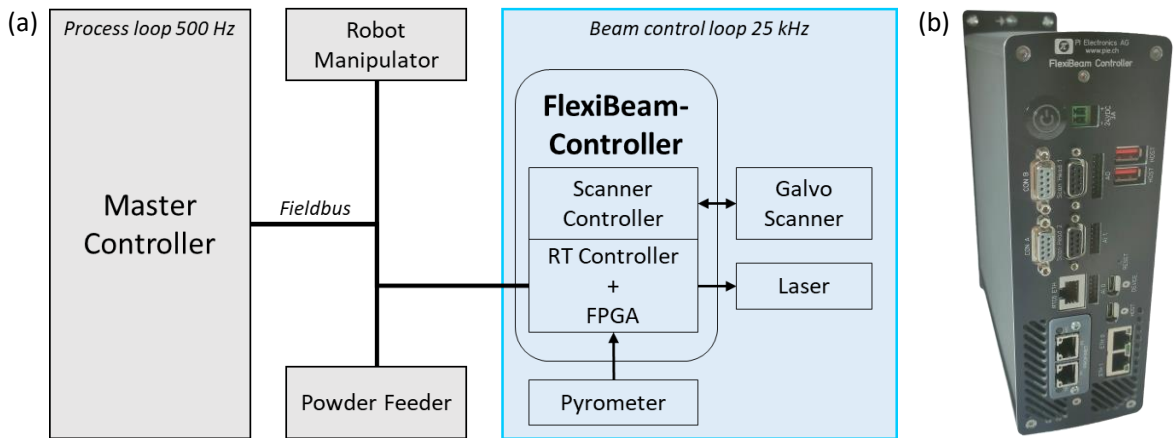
(a)

Process loop 500 Hz

Master Controller

Robot Manipulator

Fieldbus

Powder Feeder

Beam control loop 25 kHz

FlexiBeam-Controller

Scanner Controller

Galvo Scanner

RT Controller + FPGA

Laser

Pyrometer

(b)

PI Electronics AG
www.pie.ch
FlexiBeam Controller